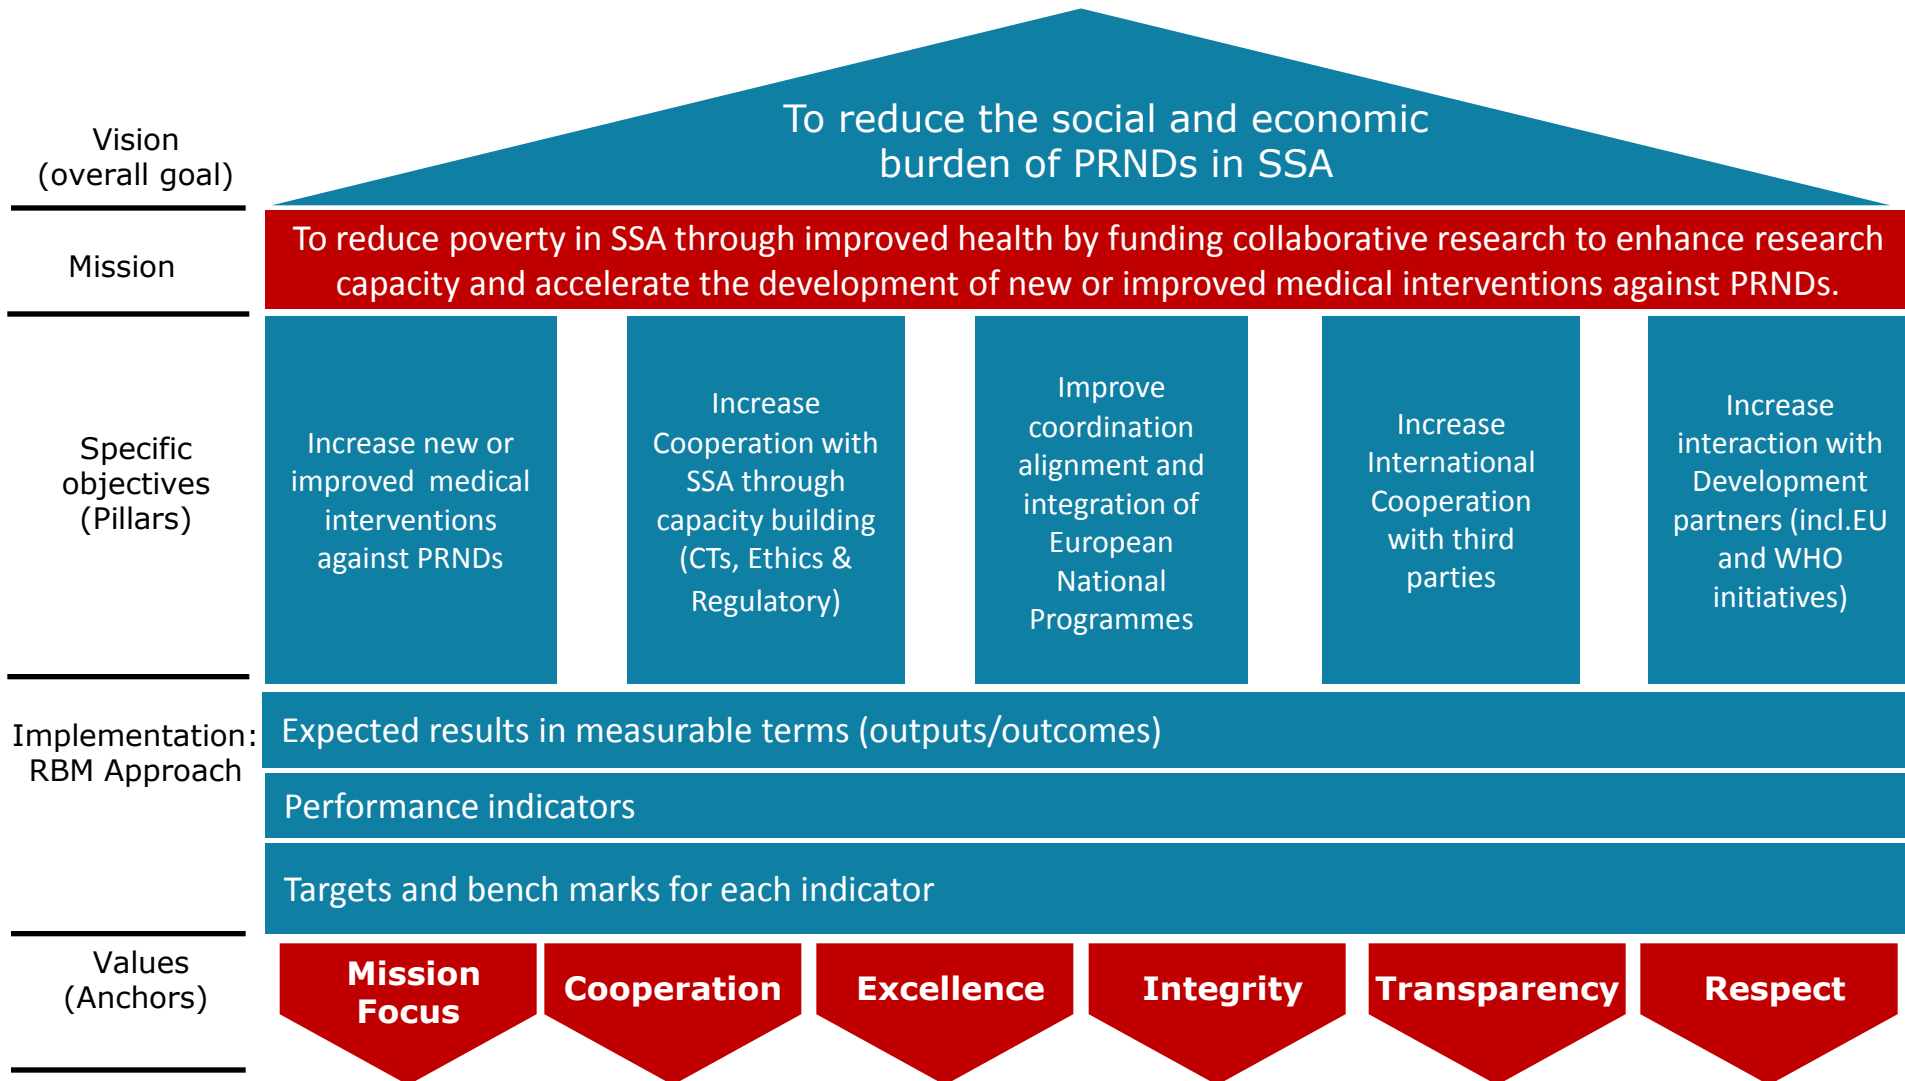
Vision
(overall goal)

To reduce the social and economic burden of PRNDs in SSA

Mission

To reduce poverty in SSA through improved health by funding collaborative research to enhance research capacity and accelerate the development of new or improved medical interventions against PRNDs.

Specific objectives (Pillars)

Increase new or improved medical interventions against PRNDs

Increase Cooperation with SSA through capacity building (CTs, Ethics & Regulatory)

Improve coordination alignment and integration of European National Programmes

Increase International Cooperation with third parties

Increase interaction with Development partners (incl.EU and WHO initiatives)

Implementation: RBM Approach

Expected results in measurable terms (outputs/outcomes)

Performance indicators

Targets and bench marks for each indicator

Values (Anchors)

Mission Focus

Cooperation

Excellence

Integrity

Transparency

Respect